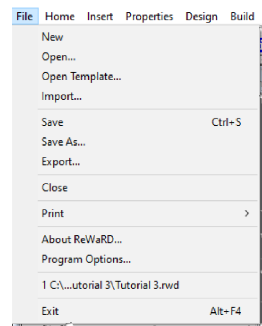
File Home Insert Properties Design Build

New
Open...
Open Template...
Import...

Save Ctrl+S
Save As...
Export...

Close

Print >

About ReWaRD...
Program Options...

1 C:\...utorial 3\Tutorial 3.rwd

Exit Alt+F4